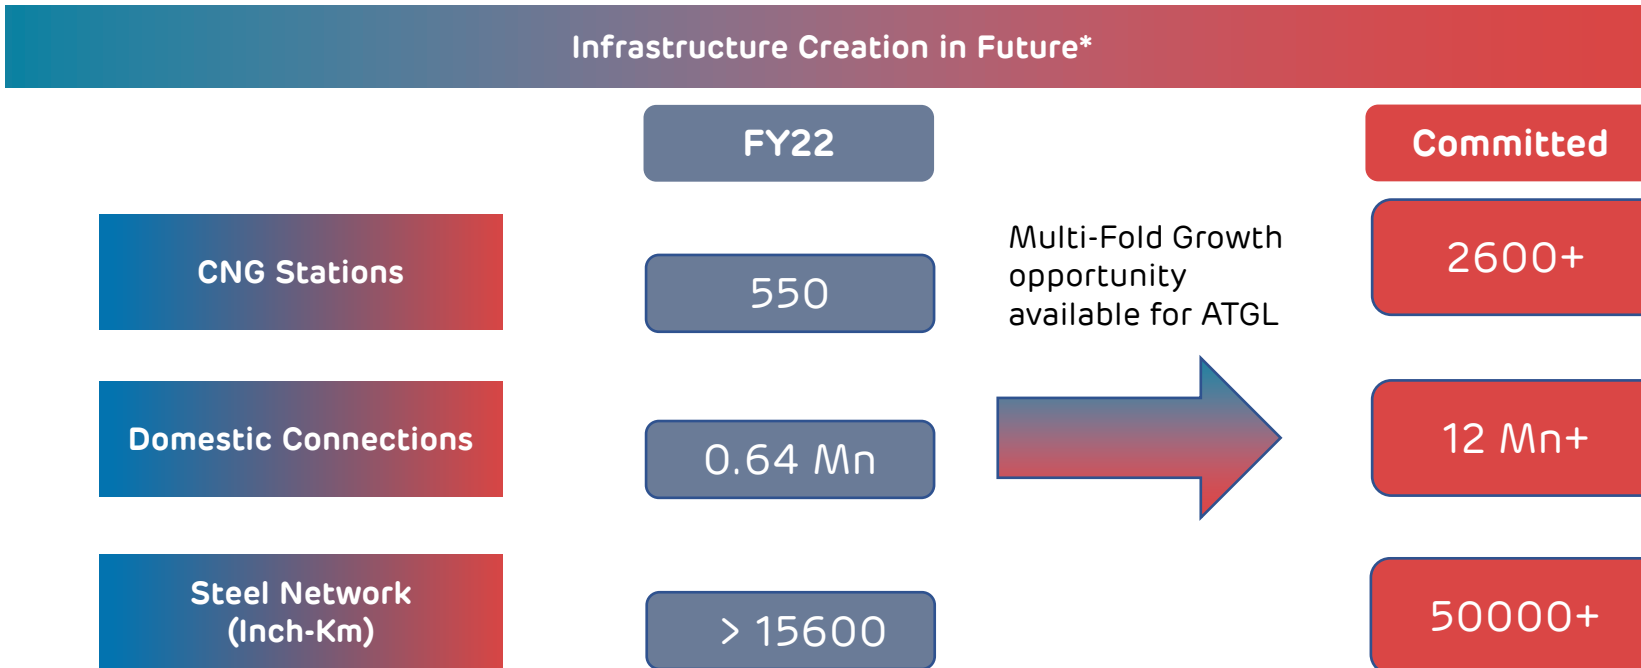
Infrastructure Creation in Future*

| | FY22 | | Committed |
|---|---|---|---|
| CNG Stations | 550 | Multi-Fold Growth opportunity available for ATGL | 2600+ |
| Domestic Connections | 0.64 Mn | | 12 Mn+ |
| Steel Network (Inch-Km) | > 15600 | | 50000+ |